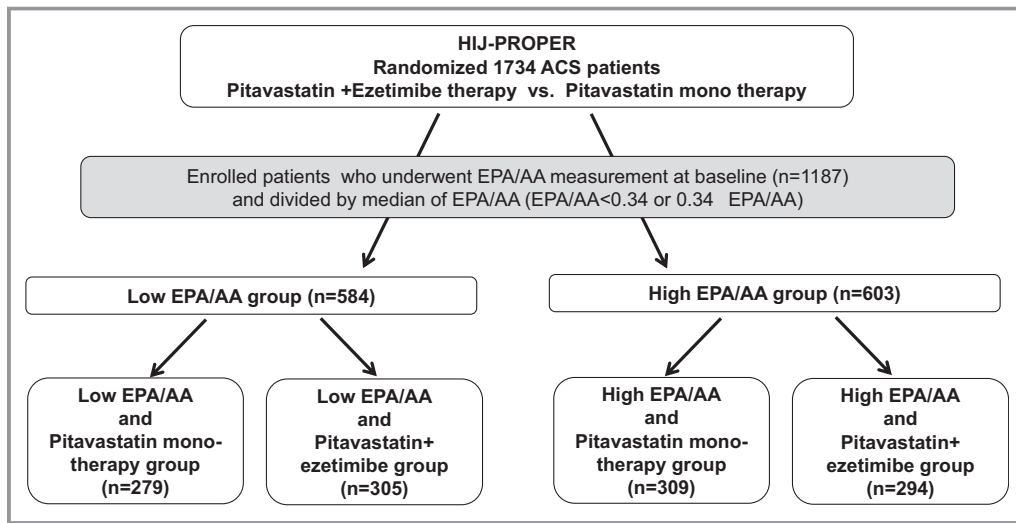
HIJ-PROPER
Randomized 1734 ACS patients
Pitavastatin +Ezetimibe therapy vs. Pitavastatin mono therapy

Enrolled patients who underwent EPA/AA measurement at baseline (n=1187) and divided by median of EPA/AA (EPA/AA<0.34 or 0.34 EPA/AA)

Low EPA/AA group (n=584)

High EPA/AA group (n=603)

Low EPA/AA and Pitavastatin monotherapy group (n=279)

Low EPA/AA and Pitavastatin+ ezetimibe group (n=305)

High EPA/AA and Pitavastatin monotherapy group (n=309)

High EPA/AA and Pitavastatin+ ezetimibe group (n=294)